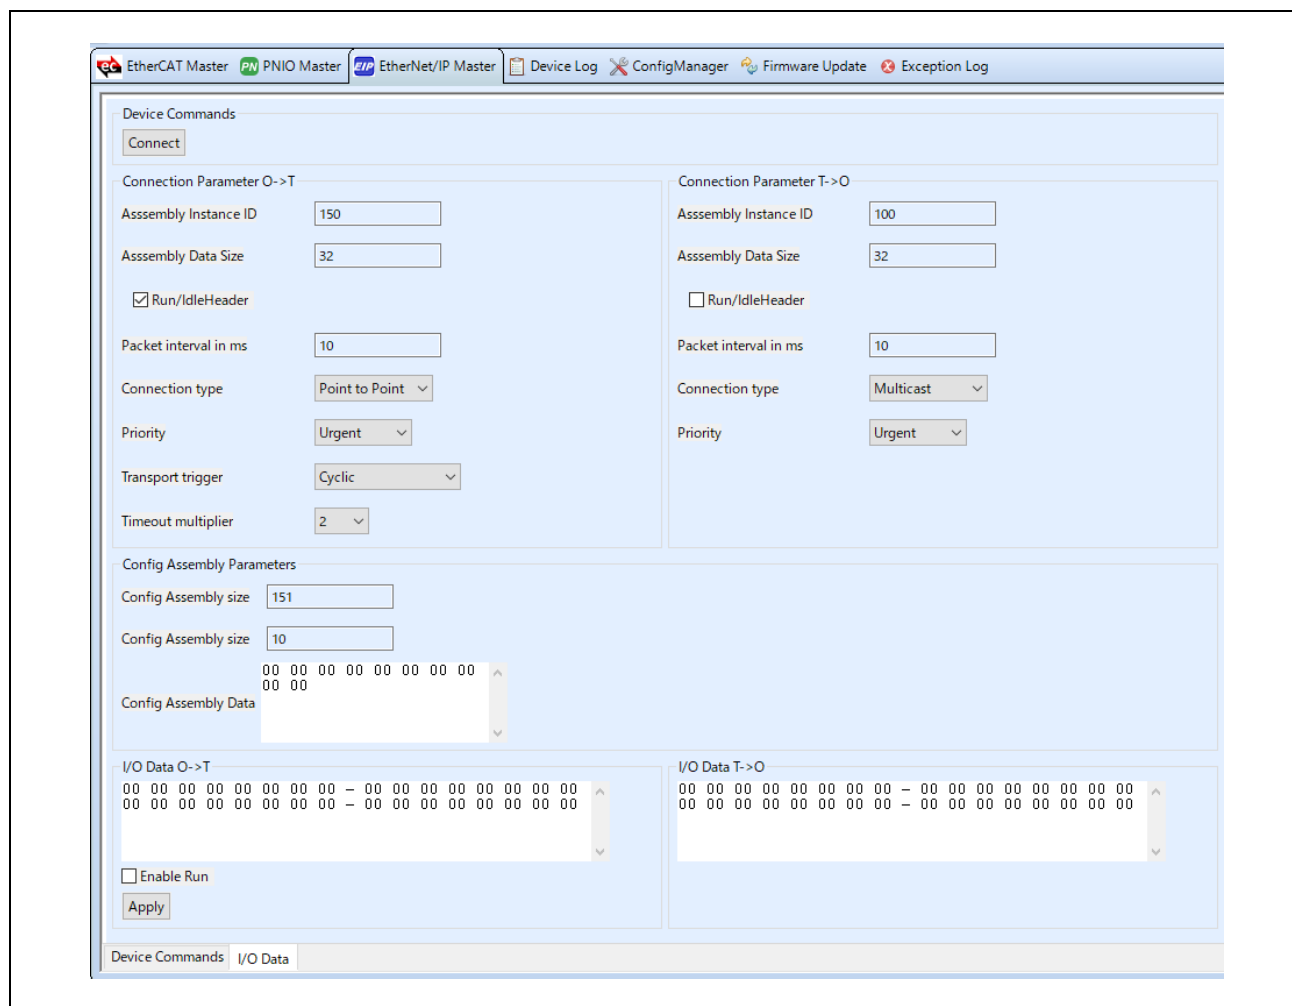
EtherCAT Master PNIO Master EtherNet/IP Master Device Log ConfigManager Firmware Update Exception Log

Device Commands
Connect

Connection Parameter O->T
Asssembly Instance ID 150
Asssembly Data Size 32
Run/IdleHeader
Packet interval in ms 10
Connection type Point to Point
Priority Urgent
Transport trigger Cyclic
Timeout multiplier 2

Connection Parameter T->O
Asssembly Instance ID 100
Asssembly Data Size 32
Run/IdleHeader
Packet interval in ms 10
Connection type Multicast
Priority Urgent

Config Assembly Parameters
Config Assembly size 151
Config Assembly size 10
Config Assembly Data 00 00 00 00 00 00 00 00 00 00

I/O Data O->T
00 00 00 00 00 00 00 00 – 00 00 00 00 00 00 00 00
00 00 00 00 00 00 00 00 – 00 00 00 00 00 00 00 00
Enable Run
Apply

I/O Data T->O
00 00 00 00 00 00 00 00 – 00 00 00 00 00 00 00 00
00 00 00 00 00 00 00 00 – 00 00 00 00 00 00 00 00

Device Commands I/O Data